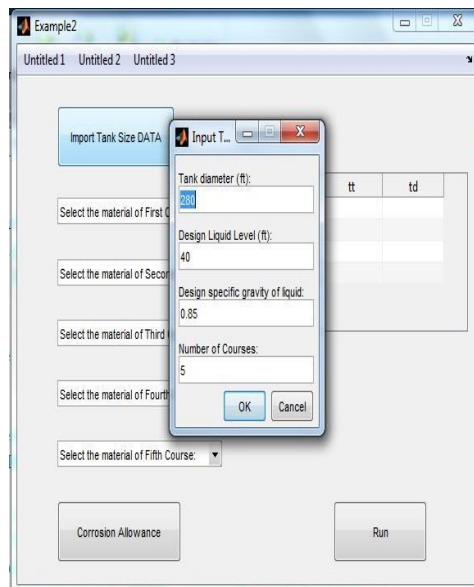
Example2

Untitled 1 Untitled 2 Untitled 3

Import Tank Size DATA

Input T...

Tank diameter (ft):
280

Design Liquid Level (ft):
40

Design specific gravity of liquid:
0.85

Number of Courses:
5

OK Cancel

tt td

Select the material of First C

Select the material of Secon

Select the material of Third

Select the material of Fourth

Select the material of Fifth Course:

Corrosion Allowance

Run